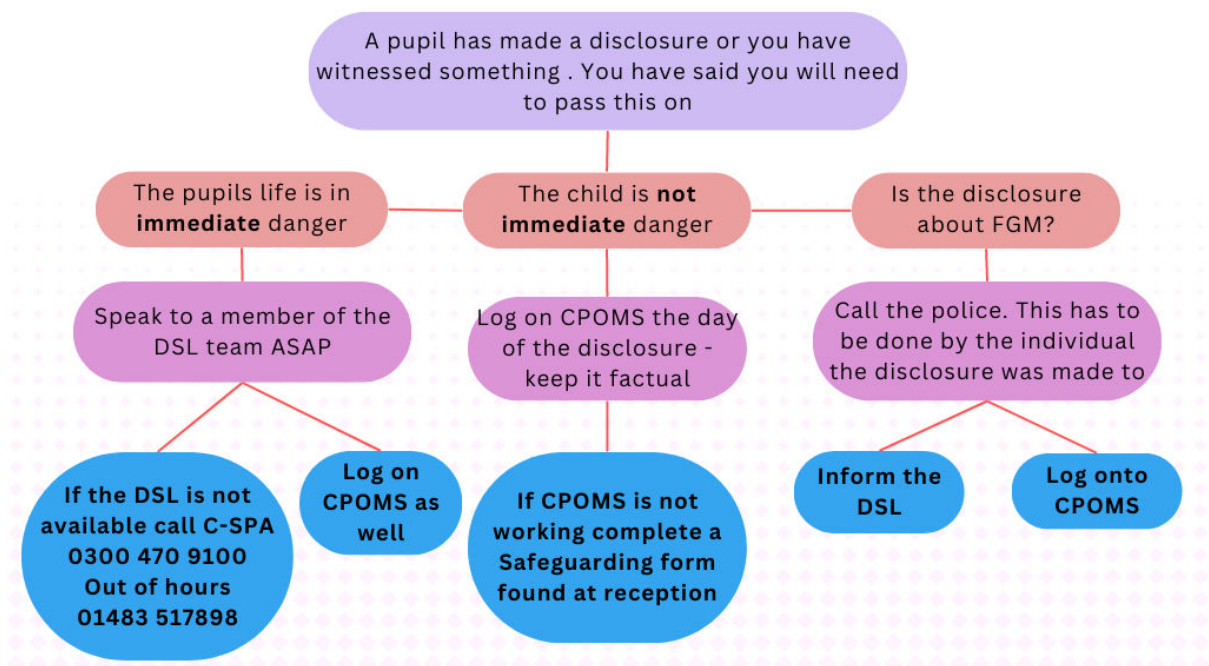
A pupil has made a disclosure or you have witnessed something . You have said you will need to pass this on

The pupils life is in **immediate** danger

The child is **not immediate** danger

Is the disclosure about FGM?

Speak to a member of the DSL team ASAP

Log on CPOMS the day of the disclosure - keep it factual

Call the police. This has to be done by the individual the disclosure was made to

If the DSL is not available call C-SPA 0300 470 9100 Out of hours 01483 517898

Log on CPOMS as well

If CPOMS is not working complete a Safeguarding form found at reception

Inform the DSL

Log onto CPOMS